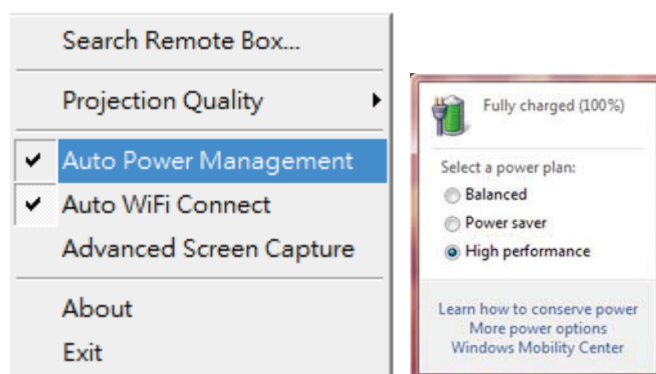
Search Remote Box...

Projection Quality

Auto Power Management

Auto WiFi Connect

Advanced Screen Capture

About

Exit

Fully charged (100%)

Select a power plan:

Balanced

Power saver

High performance

Learn how to conserve power

More power options

Windows Mobility Center